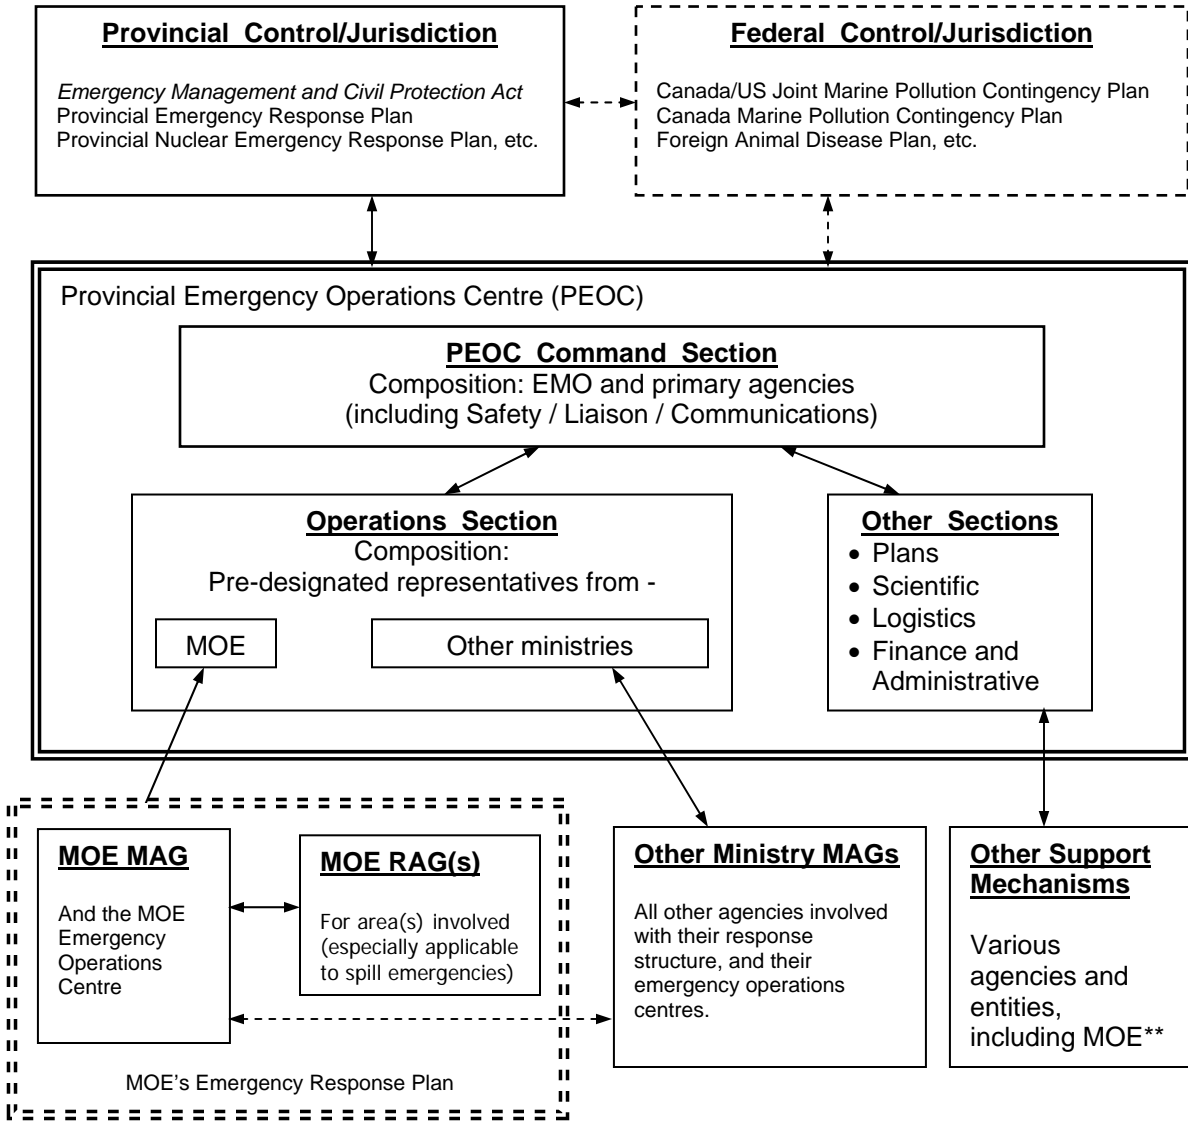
Provincial Control/Jurisdiction

Emergency Management and Civil Protection Act
Provincial Emergency Response Plan
Provincial Nuclear Emergency Response Plan, etc.

Federal Control/Jurisdiction

Canada/US Joint Marine Pollution Contingency Plan
Canada Marine Pollution Contingency Plan
Foreign Animal Disease Plan, etc.

Provincial Emergency Operations Centre (PEOC)

PEOC Command Section
Composition: EMO and primary agencies
(including Safety / Liaison / Communications)

Operations Section
Composition:
Pre-designated representatives from -

MOE

Other ministries

Other Sections
• Plans
• Scientific
• Logistics
• Finance and Administrative

MOE MAG

And the MOE Emergency Operations Centre

MOE RAG(s)

For area(s) involved (especially applicable to spill emergencies)

MOE's Emergency Response Plan

Other Ministry MAGs

All other agencies involved with their response structure, and their emergency operations centres.

Other Support Mechanisms

Various agencies and entities, including MOE**